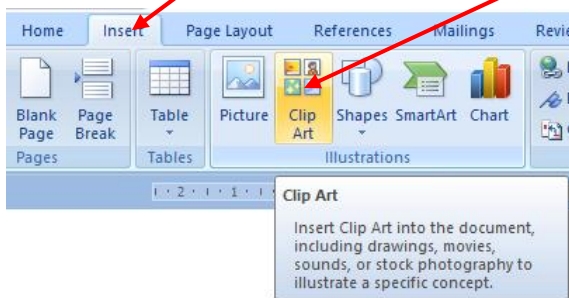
Home Insert Page Layout References Mailings Revie

Blank Page
Page Break
Pages

Table
Tables

Picture
Clip Art
Shapes
SmartArt
Chart
Illustrations

· 2 · · · 1 · · ·

Clip Art

Insert Clip Art into the document, including drawings, movies, sounds, or stock photography to illustrate a specific concept.